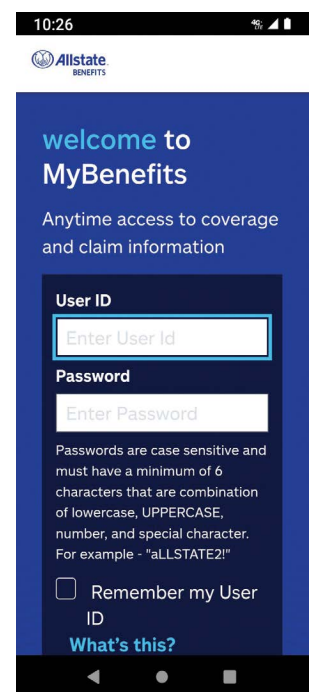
10:26

Allstate BENEFITS

welcome to MyBenefits

Anytime access to coverage and claim information

User ID

Enter User Id

Password

Enter Password

Passwords are case sensitive and must have a minimum of 6 characters that are combination of lowercase, UPPERCASE, number, and special character. For example - "aLLSTATE2!"

Remember my User ID

What's this?